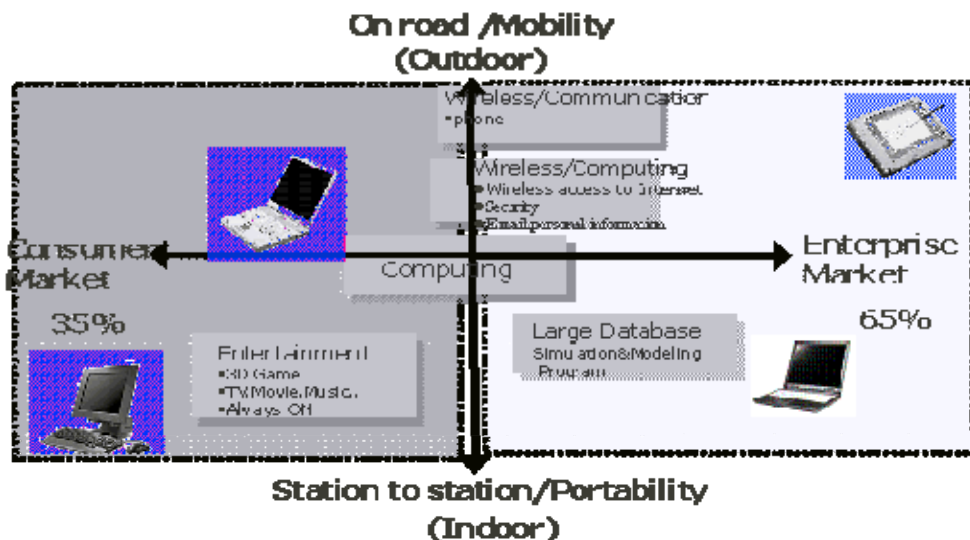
On road /Mobility
(Outdoor)

Wireless/Communication
•phone

Wireless/Computing
•Wireless access to Internet
•Security
•Email personal information

Consumer Market
35%

Computing

Enterprise Market
65%

Large Database
Simulation&Modeling Program

Entertainment
•3D Game
•TV,Movie,Music,
•Always ON

Station to station/Portability
(Indoor)